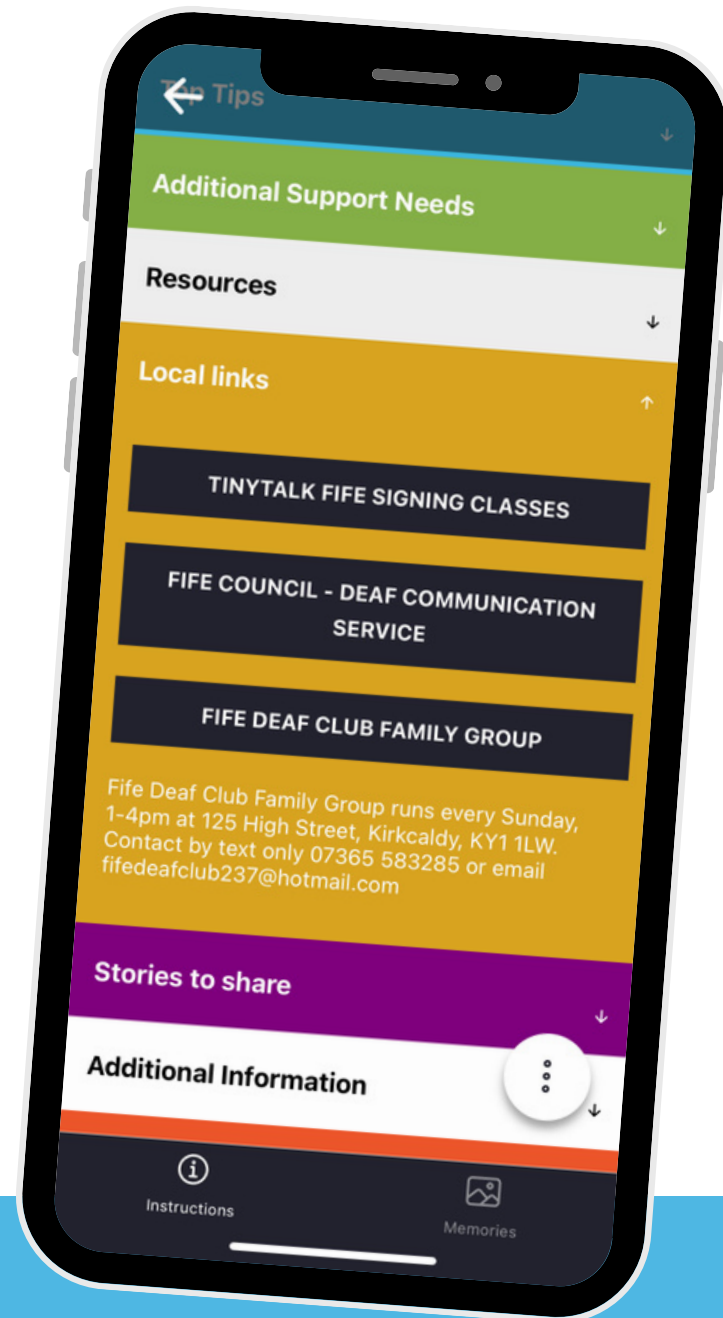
Top Tips

Additional Support Needs

Resources

Local links

TINYTALK FIFE SIGNING CLASSES

FIFE COUNCIL - DEAF COMMUNICATION SERVICE

FIFE DEAF CLUB FAMILY GROUP

Fife Deaf Club Family Group runs every Sunday, 1-4pm at 125 High Street, Kirkcaldy, KY1 1LW. Contact by text only 07365 583285 or email fifedeafclub237@hotmail.com

Stories to share

Additional Information

Instructions

Memories